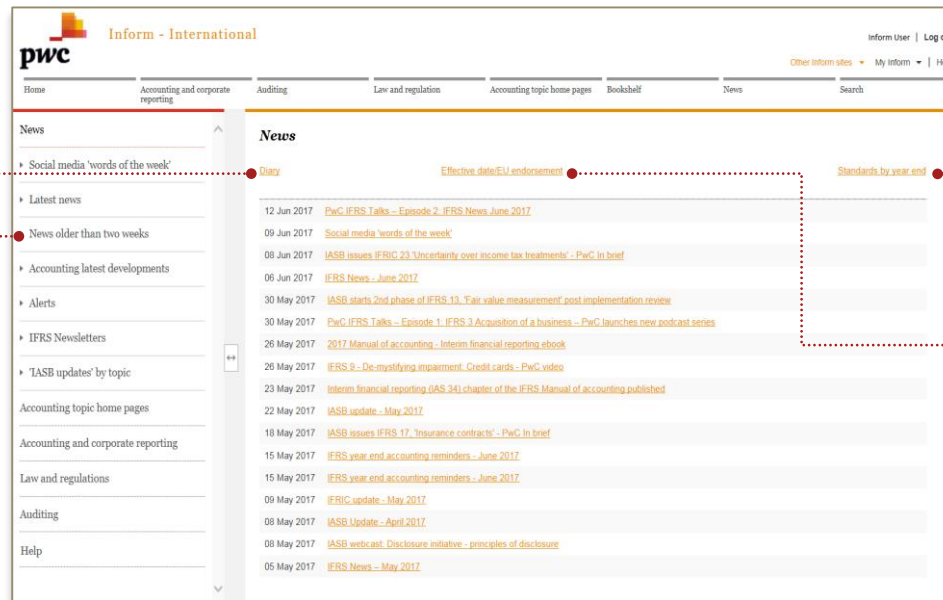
pwc

Inform - International

Inform User | Log o

Other Inform sites ▾ My Inform ▾ | H

Home
Accounting and corporate reporting
Auditing
Law and regulation
Accounting topic home pages
Bookshelf
News
Search

News
Social media 'words of the week'
Latest news
News older than two weeks
Accounting latest developments
Alerts
IFRS Newsletters
'IASB updates' by topic
Accounting topic home pages
Accounting and corporate reporting
Law and regulations
Auditing
Help

News

Diary
Effective date/EU endorsement
Standards by year end

| | |
|---|---|
| 12 Jun 2017 | PwC IFRS Talks – Episode 2: IFRS News June 2017 |
| 09 Jun 2017 | Social media 'words of the week' |
| 08 Jun 2017 | IASB issues IFRIC 23 'Uncertainty over income tax treatments' - PwC In brief |
| 06 Jun 2017 | IFRS News - June 2017 |
| 30 May 2017 | IASB starts 2nd phase of IFRS 13, 'Fair value measurement' post implementation review |
| 30 May 2017 | PwC IFRS Talks – Episode 1: IFRS 3 Acquisition of a business – PwC launches new podcast series |
| 26 May 2017 | 2017 Manual of accounting - Interim financial reporting ebook |
| 26 May 2017 | IFRS 9 - De-mystifying impairment: Credit cards - PwC video |
| 23 May 2017 | Interim financial reporting (IAS 34) chapter of the IFRS Manual of accounting published |
| 22 May 2017 | IASB update - May 2017 |
| 18 May 2017 | IASB issues IFRS 17, 'Insurance contracts' - PwC In brief |
| 15 May 2017 | IFRS year end accounting reminders - June 2017 |
| 15 May 2017 | IFRS year end accounting reminders - June 2017 |
| 09 May 2017 | IFRIC update - May 2017 |
| 08 May 2017 | IASB Update - April 2017 |
| 08 May 2017 | IASB webcast: Disclosure initiative - principles of disclosure |
| 05 May 2017 | IFRS News – May 2017 |